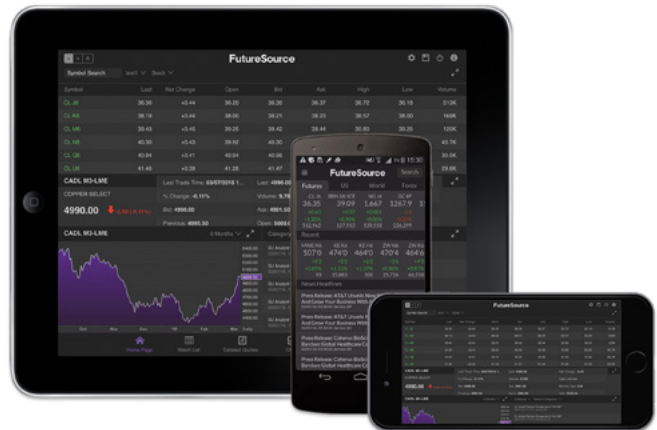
FutureSource

Symbol Search

| Symbol | Last | Net Change | Open | Bid | Ask | High | Low | Volume |
|---|---|---|---|---|---|---|---|---|
| CL.J6 | 36.38 | +3.44 | 36.20 | 36.37 | 36.37 | 36.72 | 36.18 | 513K |
| CL.K6 | 38.19 | +3.44 | 38.00 | 38.18 | 38.19 | 38.52 | 38.00 | 160K |
| CL.M6 | 39.43 | +3.45 | 39.25 | 39.42 | 39.44 | 39.80 | 39.25 | 120K |
| CL.N6 | 40.30 | +3.43 | 40.15 | 40.29 | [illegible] | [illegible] | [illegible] | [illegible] |
| CL.Q6 | 40.84 | +3.41 | 40.64 | 40.86 | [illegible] | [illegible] | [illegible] | 30.0K |
| CL.U6 | 41.28 | +3.41 | 41.13 | 41.27 | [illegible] | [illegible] | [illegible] | 29.8K |

CADL M3-LME
COPPER SELECT
4990.00
Last Trade Time: 03/07/2016
% Change: -0.11%
Bid: 4990.00
Previous: 4995.50
Ask: 4991.50
Open: 5005.0

CADL M3-LME
6 Months

Home Page
Watch List
Detailed Quotes

15:30
FutureSource
Search
Futures
US
World
Forex

| CL.J6 | SIN.UM.6 | NG.J6 | HG.J6 |
|---|---|---|---|
| 36.35 | 39.09 | 1.667 | 1267.9 |

Recent

| YMH6 | YE.K6 | XE.H6 | ZW.H6 | ZW.K6 |
|---|---|---|---|---|
| 507'0 | 474'0 | 464'0 | 470'4 | 464'6 |

News Headlines
Press Release: AT&T Unveils New... And Grow Your Business With...
Press Release: AT&T Unveils New... And Grow Your Business With...
Press Release: Celerus BioSci... Barclays Global Healthcare C...

FutureSource